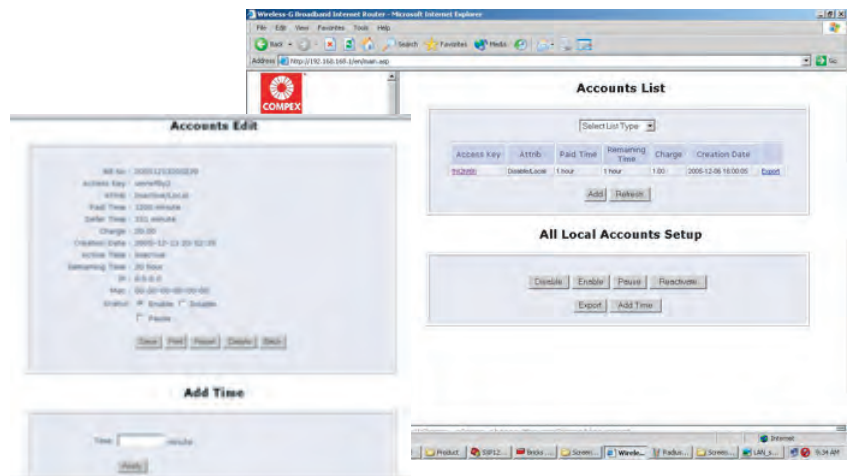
Wireless-G Broadband Internet Router - Microsoft Internet Explorer

File Edit View Favorites Tools Help

Back Search Favorites Media

Address http://192.168.168.1/en/main.asp

Go

COMPEX

Accounts List

Select List Type

| Access Key | Attrib | Paid Time | Remaining Time | Charge | Creation Date | |
|---|---|---|---|---|---|---|
| fm2sthh | Disable/Local | 1 hour | 1 hour | 1.00 | 2005-12-06 18:00:05 | Export |

Add Refresh

All Local Accounts Setup

Disable Enable Pause Reactivate

Export Add Time

Accounts Edit

Bill No : 20051213202239
Access Key : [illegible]
Attrib : Inactive/Local
Paid Time : 1200 minute
Defer Time : 331 minute
Charge : 20.00
Creation Date : 2005-12-13 20:22:39
Active Time : Inactive
Remaining Time : 20 hour
IP : 0.0.0.0
Mac : 00-00-00-00-00-00
Status : Enable Disable
Pause

Save Print Reset Delete Back

Add Time

Time : minute

Apply

Internet

Product SIP12... Bricks Screen... Wirele... Radius... Screen... LAN_s... 9:34 AM